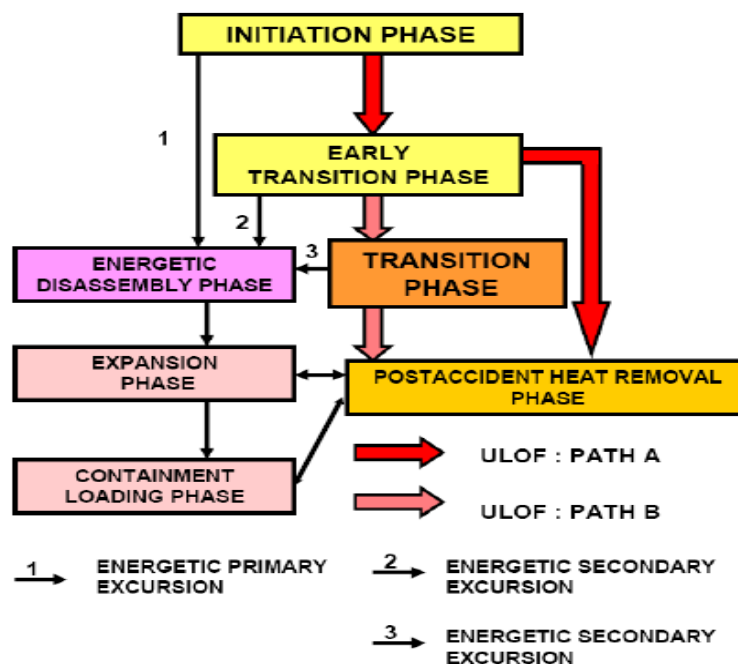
INITIATION PHASE

1

EARLY TRANSITION PHASE

2

3

ENERGETIC DISASSEMBLY PHASE

TRANSITION PHASE

EXPANSION PHASE

POSTACCIDENT HEAT REMOVAL PHASE

CONTAINMENT LOADING PHASE

ULOF : PATH A

ULOF : PATH B

1 ENERGETIC PRIMARY EXCURSION

2 ENERGETIC SECONDARY EXCURSION

3 ENERGETIC SECONDARY EXCURSION